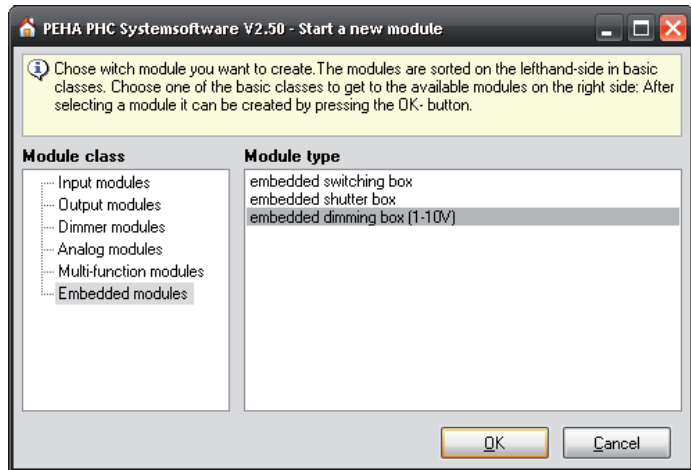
PEHA PHC Systemsoftware V2.50 - Start a new module

Chose witch module you want to create.The modules are sorted on the lefthand-side in basic classes. Choose one of the basic classes to get to the available modules on the right side: After selecting a module it can be created by pressing the OK- button.

Module class
Input modules
Output modules
Dimmer modules
Analog modules
Multi-function modules
Embedded modules

Module type
embedded switching box
embedded shutter box
embedded dimming box (1-10V)

OK
Cancel